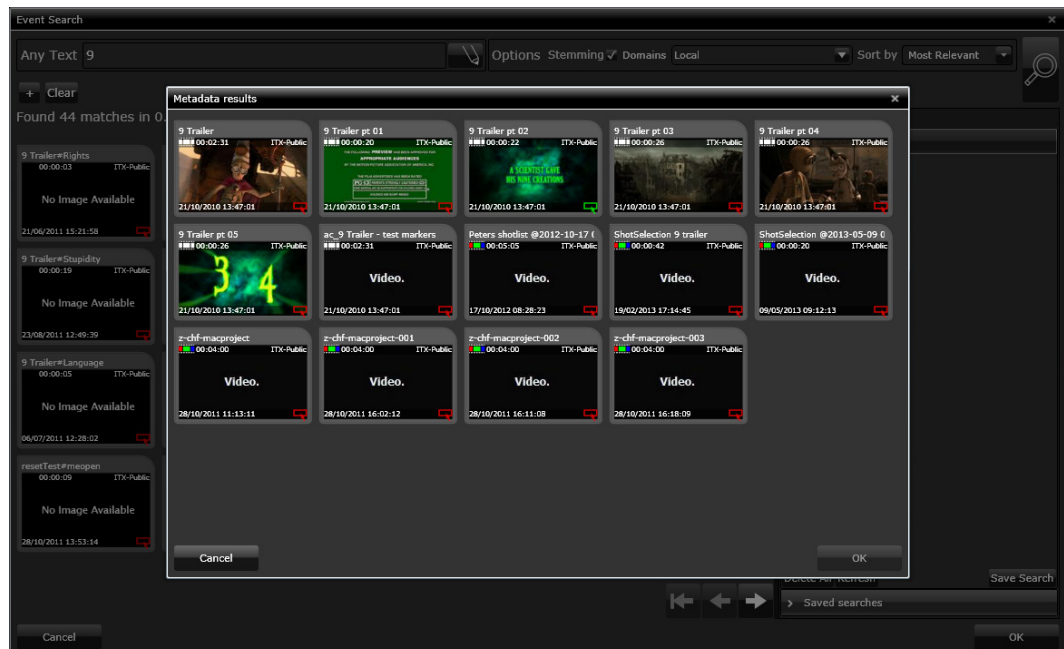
Event Search

Any Text 9

Options Stemming ✓ Domains Local

Sort by Most Relevant

+ Clear

Found 44 matches in 0.

9 Trailer#Rights
00:00:03 ITX-Public
No Image Available
21/06/2011 15:21:58

9 Trailer#Stupidity
00:00:19 ITX-Public
No Image Available
23/08/2011 12:49:39

9 Trailer#Language
00:00:05 ITX-Public
No Image Available
06/07/2011 12:28:02

resetTest#meopen
00:00:09 ITX-Public
No Image Available
28/10/2011 13:53:14

Metadata results

9 Trailer
00:02:31 ITX-Public
21/10/2010 13:47:01

9 Trailer pt 01
00:00:20 ITX-Public
21/10/2010 13:47:01

9 Trailer pt 02
00:00:22 ITX-Public
A SCIENTIST GAVE HIS NINE CREATIONS
21/10/2010 13:47:01

9 Trailer pt 03
00:00:26 ITX-Public
21/10/2010 13:47:01

9 Trailer pt 04
00:00:26 ITX-Public
21/10/2010 13:47:01

9 Trailer pt 05
00:00:26 ITX-Public
3 4
21/10/2010 13:47:01

ac_9 Trailer - test markers
00:02:31 ITX-Public
Video.
21/10/2010 13:47:01

Peters shotlist @2012-10-17 (
00:05:05 ITX-Public
Video.
17/10/2012 08:28:23

ShotSelection 9 trailer
00:00:42 ITX-Public
Video.
19/02/2013 17:14:45

ShotSelection @2013-05-09 0
00:00:20 ITX-Public
Video.
09/05/2013 09:12:13

z-chf-macproject
00:04:00 ITX-Public
Video.
28/10/2011 11:13:11

z-chf-macproject-001
00:04:00 ITX-Public
Video.
28/10/2011 16:02:12

z-chf-macproject-002
00:04:00 ITX-Public
Video.
28/10/2011 16:11:08

z-chf-macproject-003
00:04:00 ITX-Public
Video.
28/10/2011 16:18:09

Cancel

OK

Delete All Refresh

Save Search

Saved searches

Cancel

OK